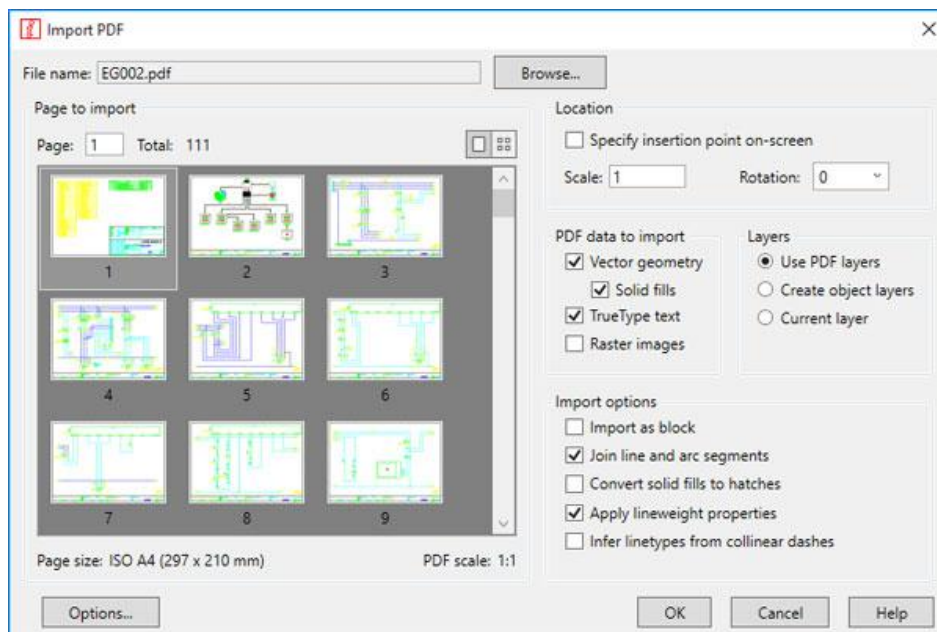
Import PDF

File name: EG002.pdf
Browse...

Page to import
Page: 1 Total: 111

1
2
3
4
5
6
7
8
9

Page size: ISO A4 (297 x 210 mm)
PDF scale: 1:1

Location
Specify insertion point on-screen
Scale: 1
Rotation: 0

PDF data to import
Vector geometry
Solid fills
TrueType text
Raster images

Layers
Use PDF layers
Create object layers
Current layer

Import options
Import as block
Join line and arc segments
Convert solid fills to hatches
Apply lineweight properties
Infer linetypes from collinear dashes

Options...
OK
Cancel
Help